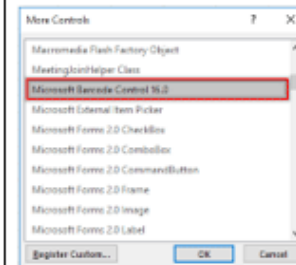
More Controls ? X

Macromedia Flash Factory Object
MeetingJoinHelper Class
Microsoft Barcode Control 16.0
Microsoft External Item Picker
Microsoft Forms 2.0 CheckBox
Microsoft Forms 2.0 ComboBox
Microsoft Forms 2.0 CommandButton
Microsoft Forms 2.0 Frame
Microsoft Forms 2.0 Image
Microsoft Forms 2.0 Label

Register Custom... OK Cancel